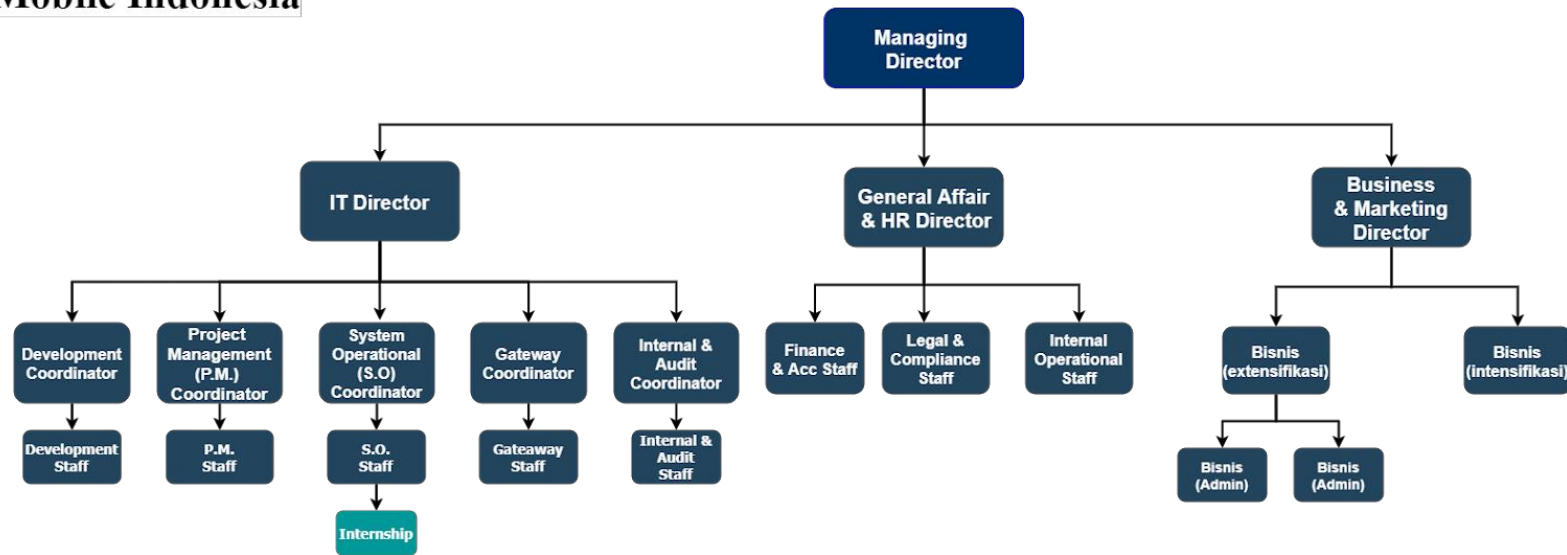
Mobile Indonesia

Managing Director

IT Director

General Affair & HR Director

Business & Marketing Director

Development Coordinator

Project Management (P.M.) Coordinator

System Operational (S.O) Coordinator

Gateway Coordinator

Internal & Audit Coordinator

Finance & Acc Staff

Legal & Compliance Staff

Internal Operational Staff

Bisnis (extensifikasi)

Bisnis (intensifikasi)

Development Staff

P.M. Staff

S.O. Staff

Gateaway Staff

Internal & Audit Staff

Internship

Bisnis (Admin)

Bisnis (Admin)